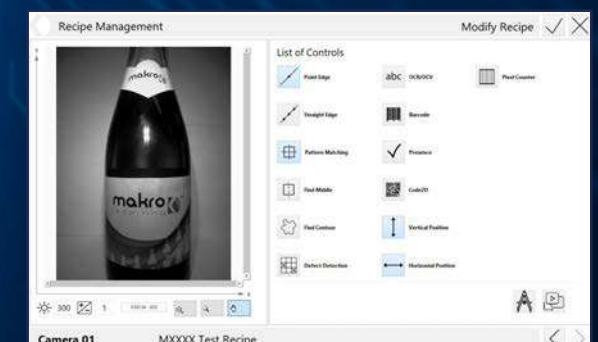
Recipe Management

Modify Recipe

makro

makro

List of Controls

Point Edge

abc OCR/OCV

Pixel Counter

Straight Edge

Barcode

Pattern Matching

Presence

Find Middle

Code2D

Find Contour

Vertical Position

Defect Detection

Horizontal Position

300 1 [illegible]

Camera 01

MXXXX Test Recipe